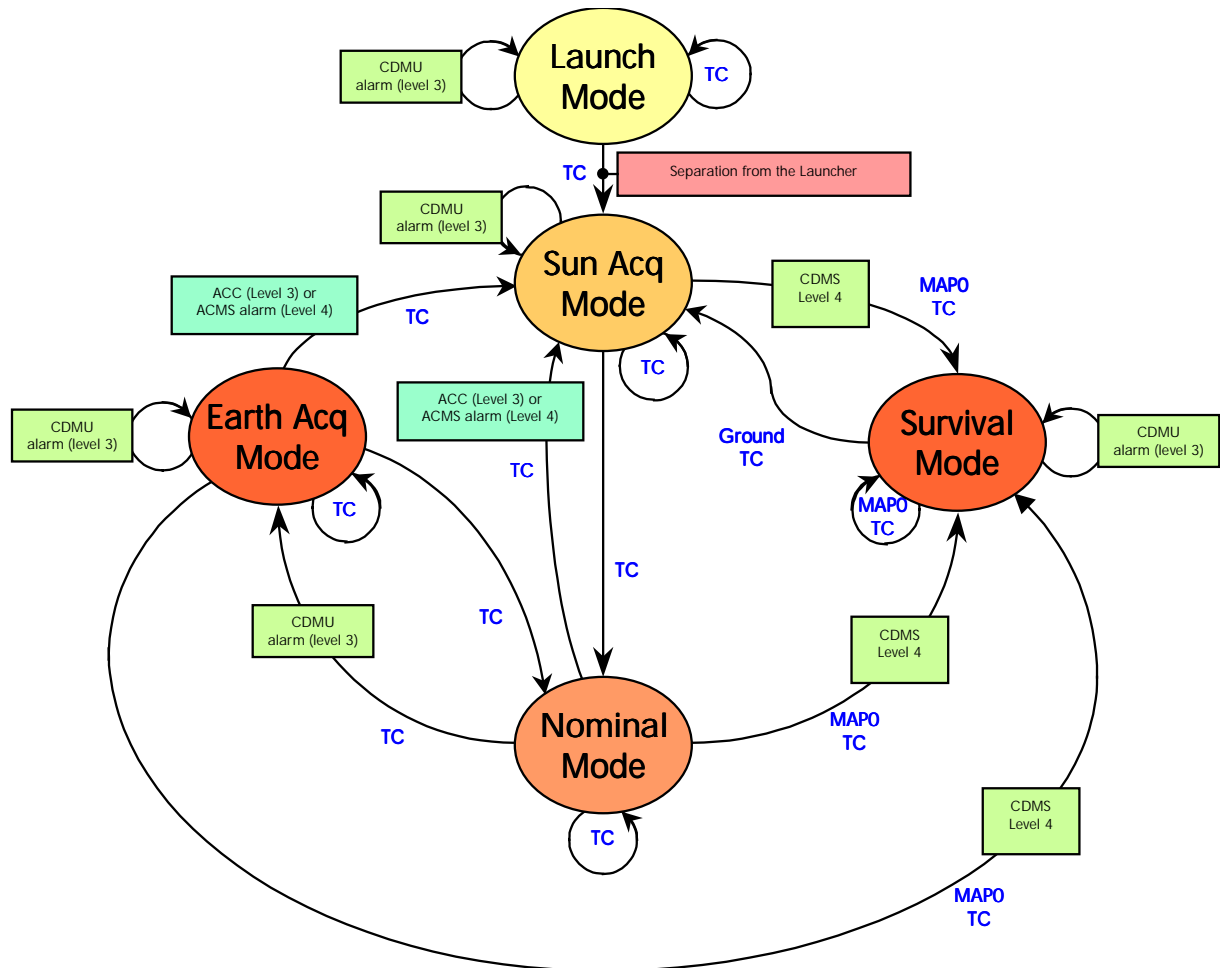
CDMU
alarm (level 3)

Launch
Mode

TC

TC

Separation from the Launcher

CDMU
alarm (level 3)

Sun Acq
Mode

ACC (Level 3) or
ACMS alarm (Level 4)

TC

CDMS
Level 4

MAP0
TC

TC

ACC (Level 3) or
ACMS alarm (Level 4)

CDMU
alarm (level 3)

Earth Acq
Mode

Ground
TC

Survival
Mode

CDMU
alarm (level 3)

TC

TC

MAP0
TC

TC

TC

CDMU
alarm (level 3)

CDMS
Level 4

MAP0
TC

TC

Nominal
Mode

TC

CDMS
Level 4

MAP0
TC